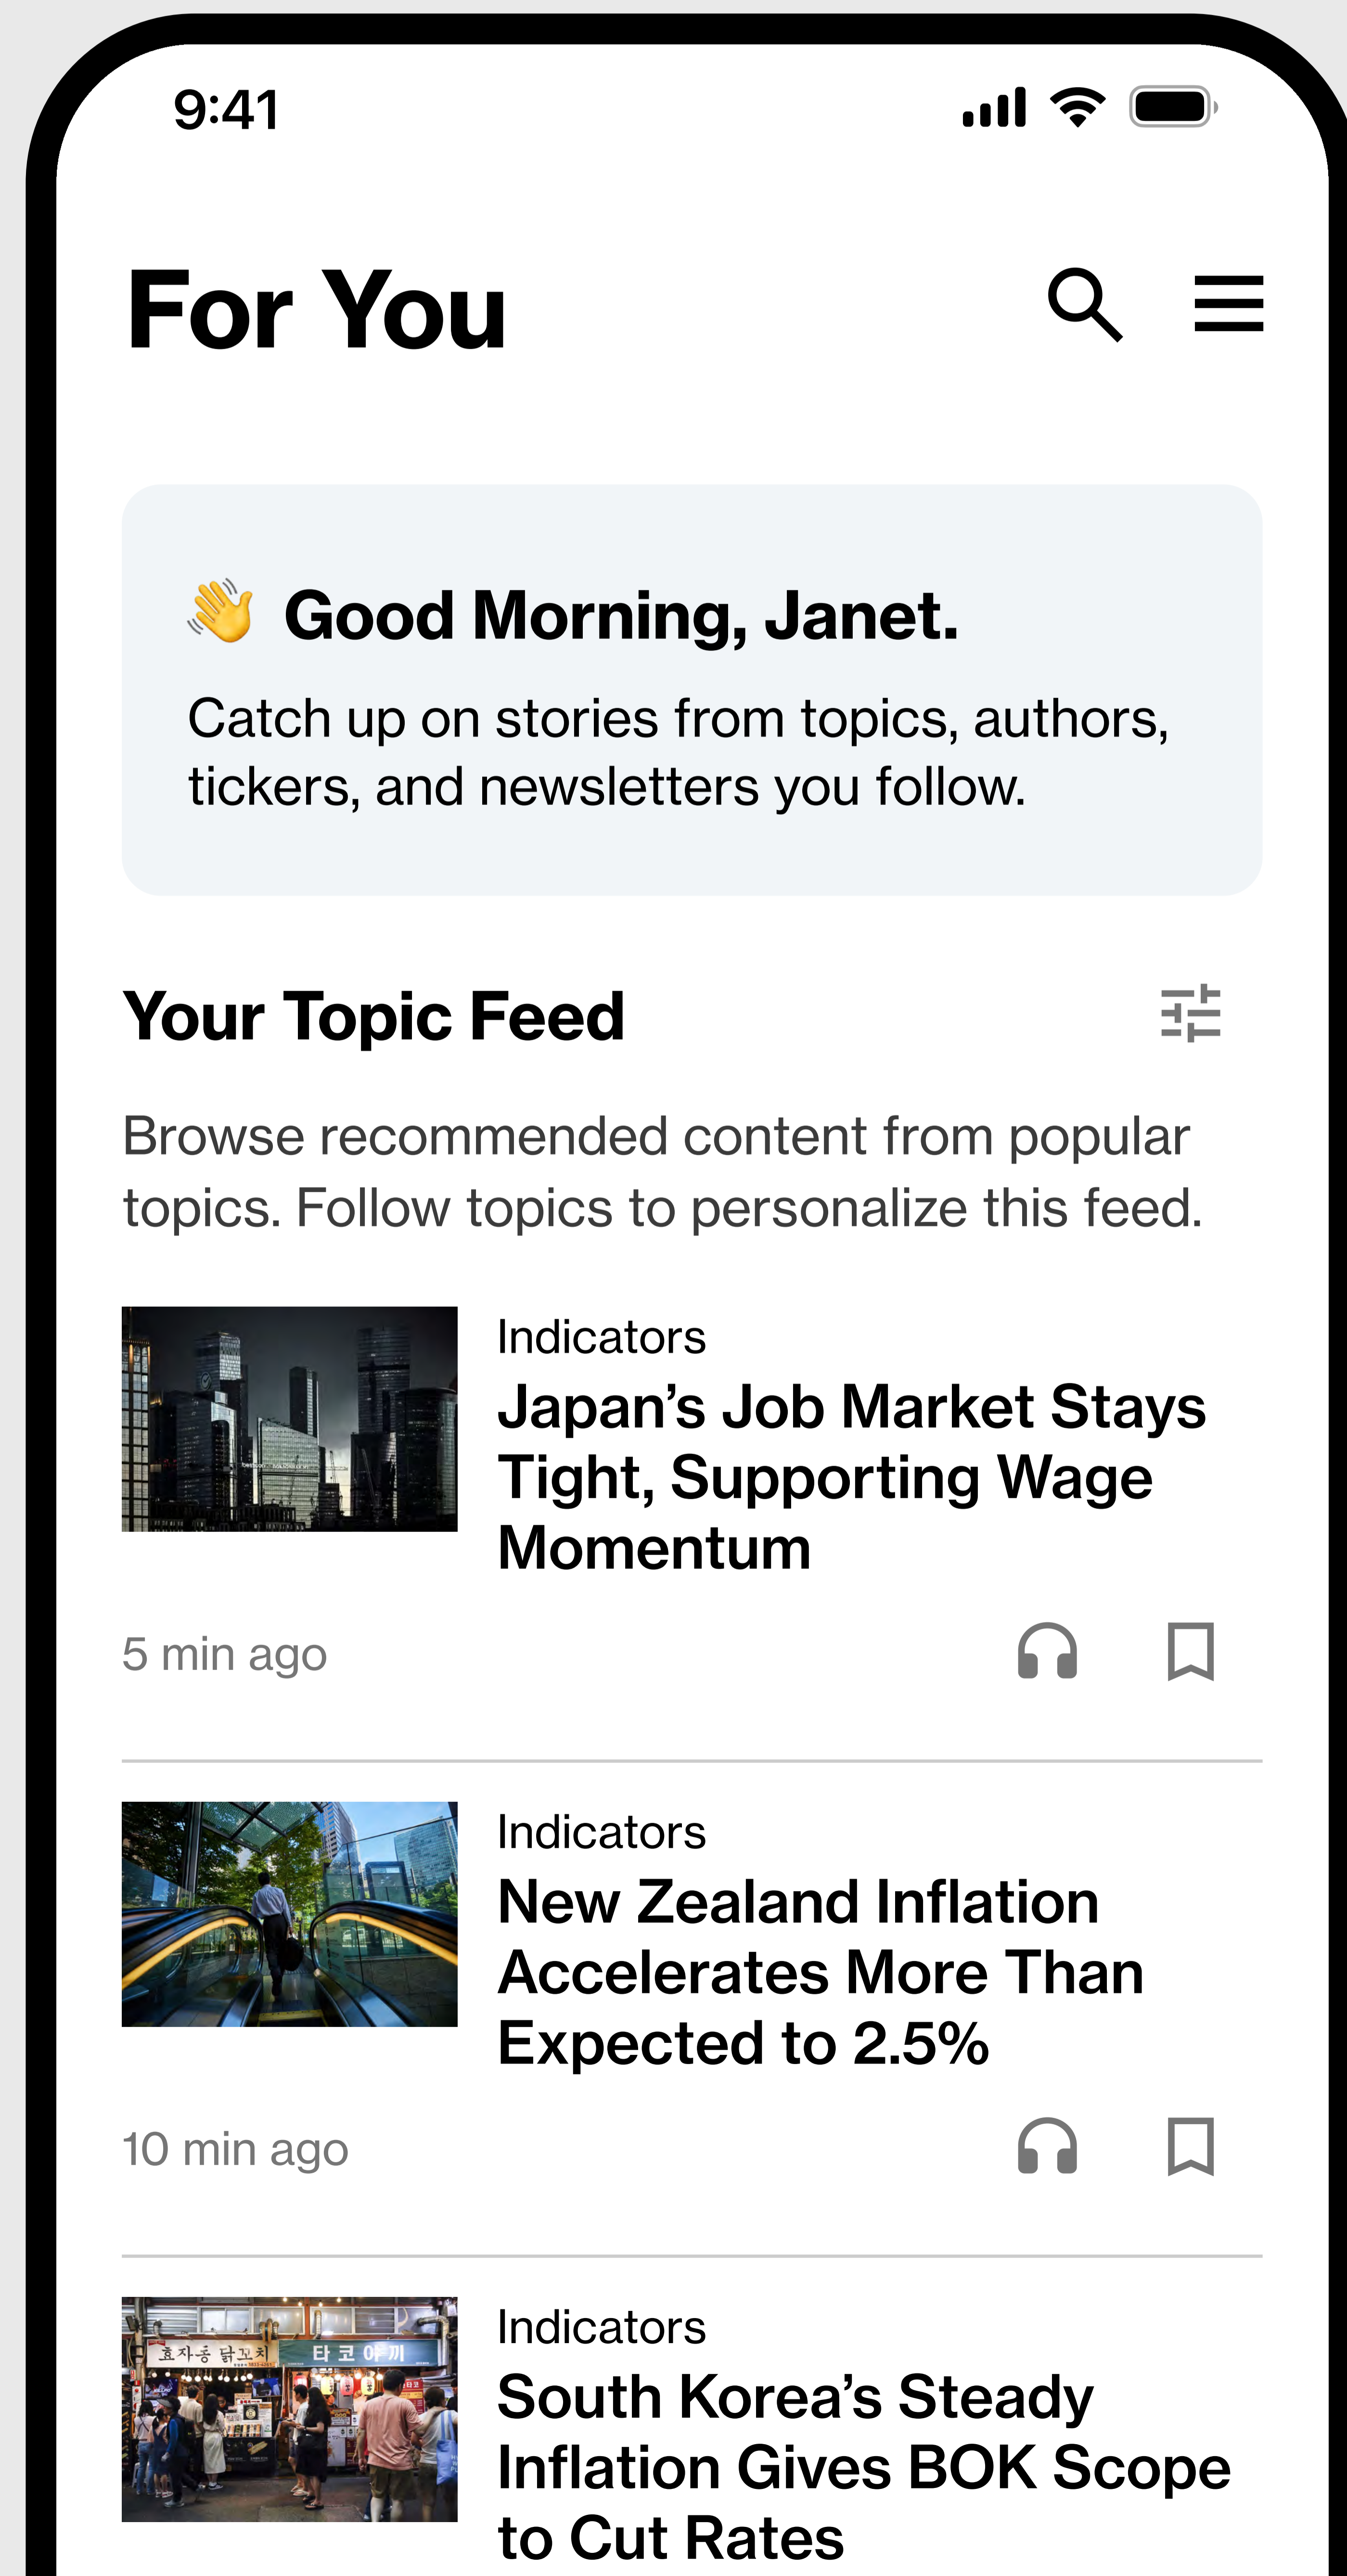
9:41

For You

👋 Good Morning, Janet.

Catch up on stories from topics, authors, tickers, and newsletters you follow.

Your Topic Feed

Browse recommended content from popular topics. Follow topics to personalize this feed.

Indicators
Japan's Job Market Stays Tight, Supporting Wage Momentum

5 min ago

Indicators
New Zealand Inflation Accelerates More Than Expected to 2.5%

10 min ago

효자동 닭꼬치 타코야끼

Indicators
South Korea's Steady Inflation Gives BOK Scope to Cut Rates